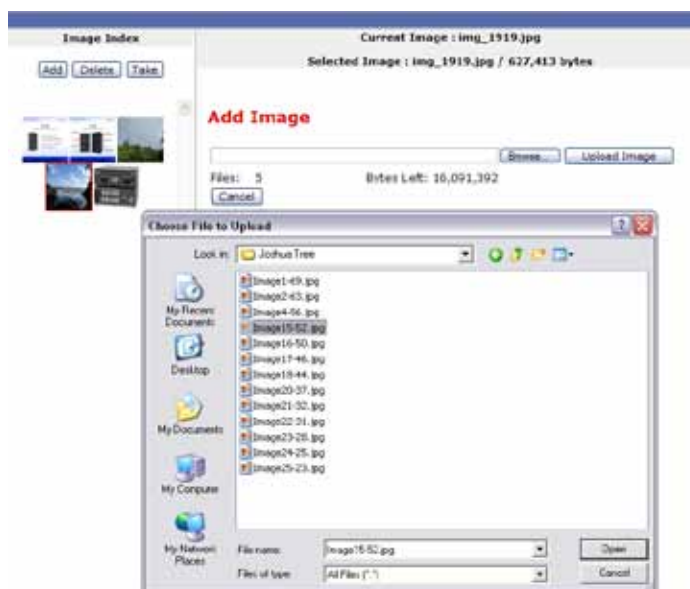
Image Index

Add Delete Take

Current Image : img_1919.jpg

Selected Image : img_1919.jpg / 627,413 bytes

Add Image

Browse... Upload Image

Files: 5 Bytes Left: 16,091,392

Cancel

Choose File to Upload

Look in: Joshua Tree

My Recent Documents

Desktop

My Documents

My Computer

My Network Places

Image1-69.jpg
Image2-63.jpg
Image4-56.jpg
Image15-52.jpg
Image16-50.jpg
Image17-46.jpg
Image18-44.jpg
Image20-37.jpg
Image21-32.jpg
Image22-31.jpg
Image23-28.jpg
Image24-25.jpg
Image25-23.jpg

File name: Image15-52.jpg

Files of type: All Files (*.*)

Open

Cancel